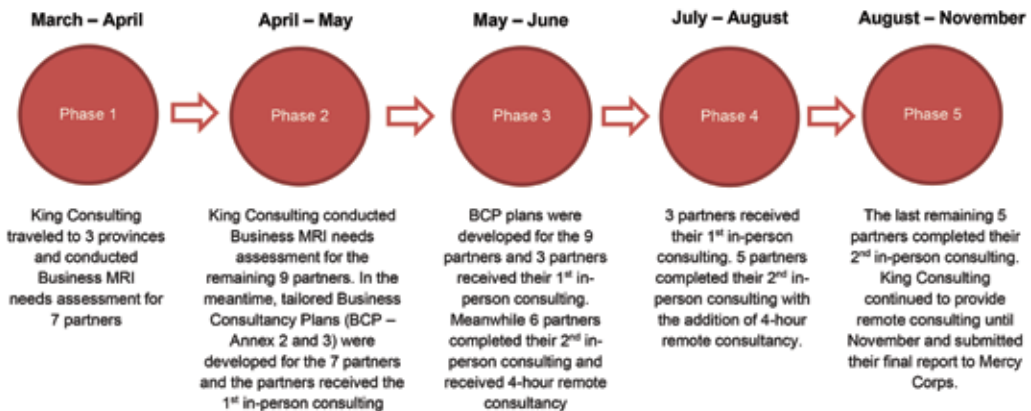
March – April

Phase 1

King Consulting traveled to 3 provinces and conducted Business MRI needs assessment for 7 partners

April – May

Phase 2

King Consulting conducted Business MRI needs assessment for the remaining 9 partners. In the meantime, tailored Business Consultancy Plans (BCP – Annex 2 and 3) were developed for the 7 partners and the partners received the 1$^{st}$ in-person consulting

May – June

Phase 3

BCP plans were developed for the 9 partners and 3 partners received their 1$^{st}$ in-person consulting. Meanwhile 6 partners completed their 2$^{nd}$ in-person consulting and received 4-hour remote consultancy

July – August

Phase 4

3 partners received their 1$^{st}$ in-person consulting. 5 partners completed their 2$^{nd}$ in-person consulting with the addition of 4-hour remote consultancy.

August – November

Phase 5

The last remaining 5 partners completed their 2$^{nd}$ in-person consulting. King Consulting continued to provide remote consulting until November and submitted their final report to Mercy Corps.